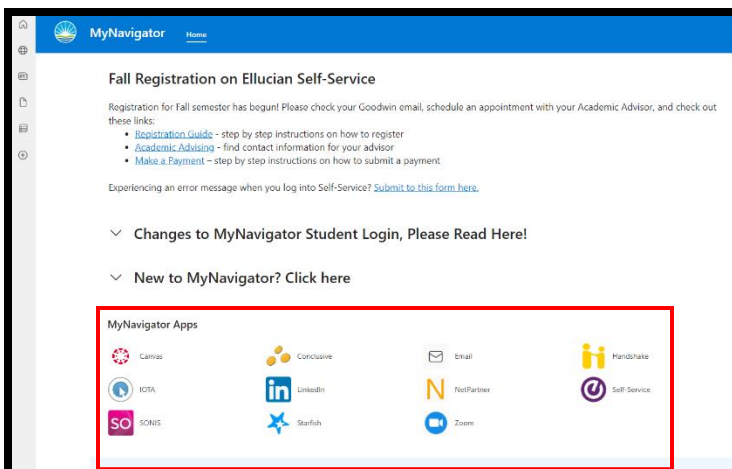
MyNavigator Home

Fall Registration on Ellucian Self-Service

Registration for Fall semester has begun! Please check your Goodwin email, schedule an appointment with your Academic Advisor, and check out these links:

- Registration Guide - step by step instructions on how to register
- Academic Advising - find contact information for your advisor
- Make a Payment – step by step instructions on how to submit a payment

Experiencing an error message when you log into Self-Service? Submit to this form here.

Changes to MyNavigator Student Login, Please Read Here!

New to MyNavigator? Click here

MyNavigator Apps

Canvas
Conclusive
Email
Handshake
IOTA
LinkedIn
NetPartner
Self-Service
SONIS
Starfish
Zoom